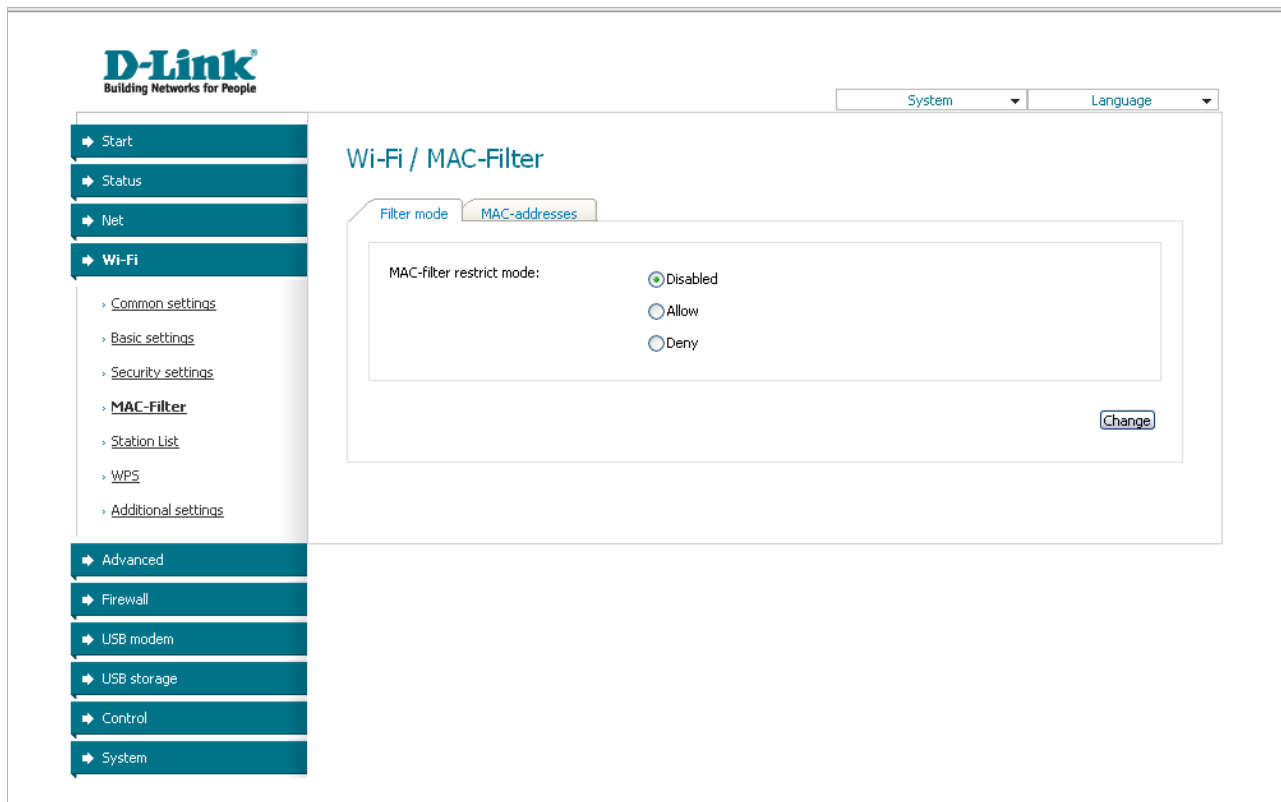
D-Link
Building Networks for People

System
Language

Start
Status
Net
Wi-Fi
› Common settings
› Basic settings
› Security settings
› MAC-Filter
› Station List
› WPS
› Additional settings
Advanced
Firewall
USB modem
USB storage
Control
System

Wi-Fi / MAC-Filter

Filter mode
MAC-addresses

MAC-filter restrict mode:
Disabled
Allow
Deny

Change